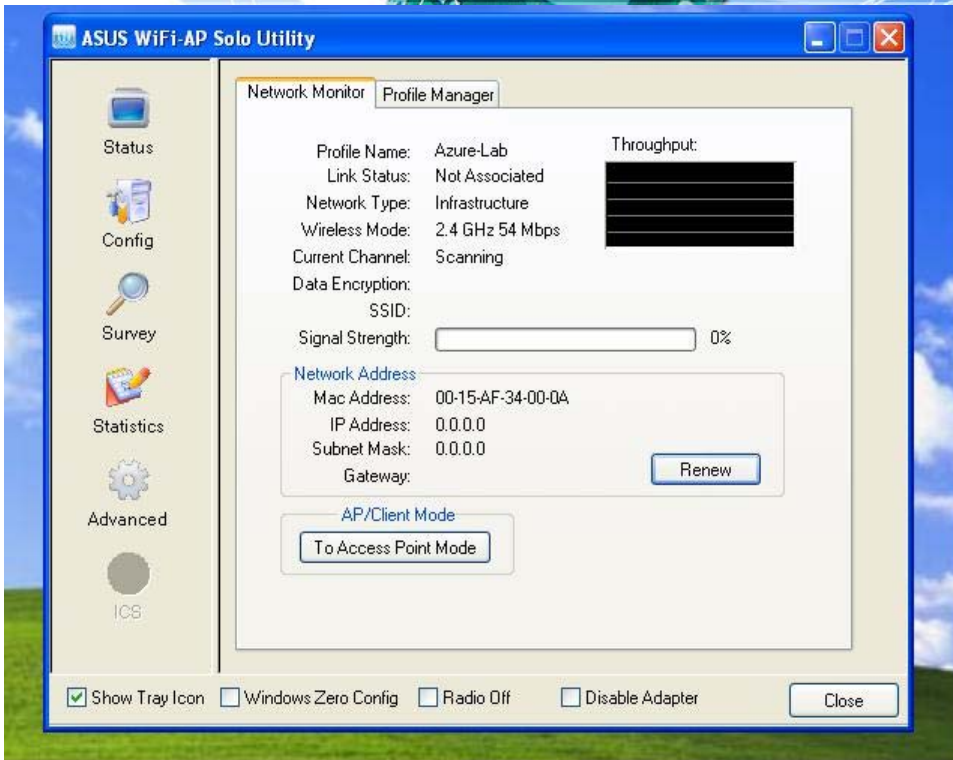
ASUS WiFi-AP Solo Utility

Status
Config
Survey
Statistics
Advanced
ICS

Network Monitor | Profile Manager

Profile Name: Azure-Lab
Link Status: Not Associated
Network Type: Infrastructure
Wireless Mode: 2.4 GHz 54 Mbps
Current Channel: Scanning
Data Encryption:
SSID:
Signal Strength: 0%

Throughput:

Network Address
Mac Address: 00-15-AF-34-00-0A
IP Address: 0.0.0.0
Subnet Mask: 0.0.0.0
Gateway:
Renew

AP/Client Mode
To Access Point Mode

Show Tray Icon
Windows Zero Config
Radio Off
Disable Adapter
Close